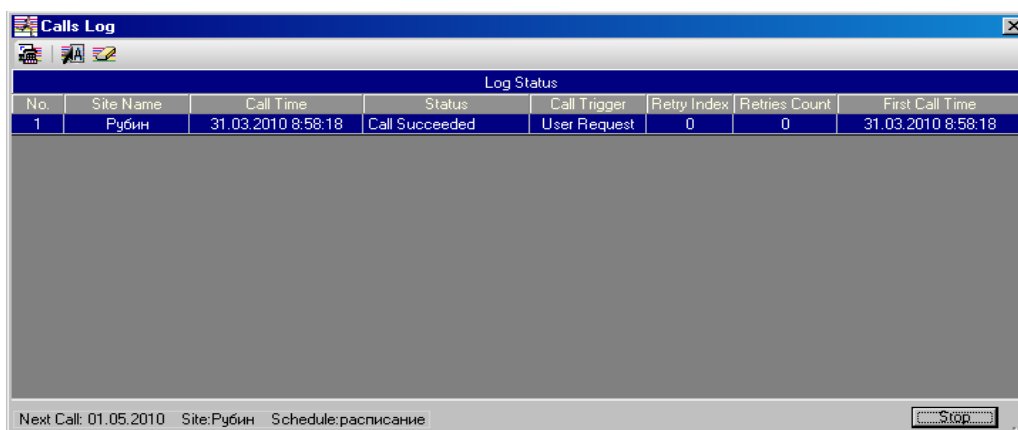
Calls Log

Log Status

| No. | Site Name | Call Time | Status | Call Trigger | Retry Index | Retries Count | First Call Time |
|---|---|---|---|---|---|---|---|
| 1 | Рубин | 31.03.2010 8:58:18 | Call Succeeded | User Request | 0 | 0 | 31.03.2010 8:58:18 |

Next Call: 01.05.2010 Site:Рубин Schedule:расписание

Stop